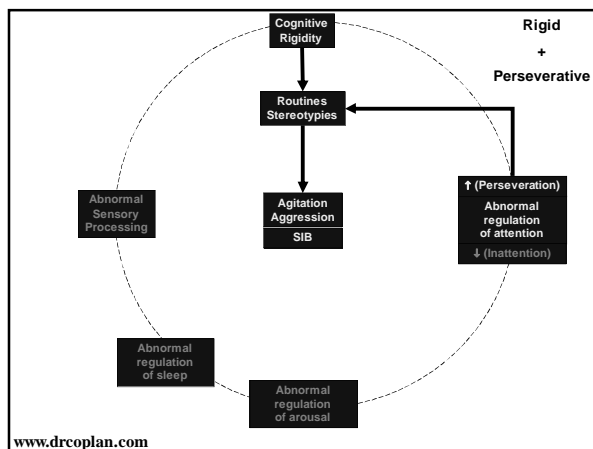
Rigid
+
Perseverative

Cognitive Rigidity

Routines Stereotypies

Agitation Aggression

SIB

↑ (Perseveration)

Abnormal regulation of attention

↓ (Inattention)

Abnormal Sensory Processing

Abnormal regulation of sleep

Abnormal regulation of arousal

www.drcoplan.com